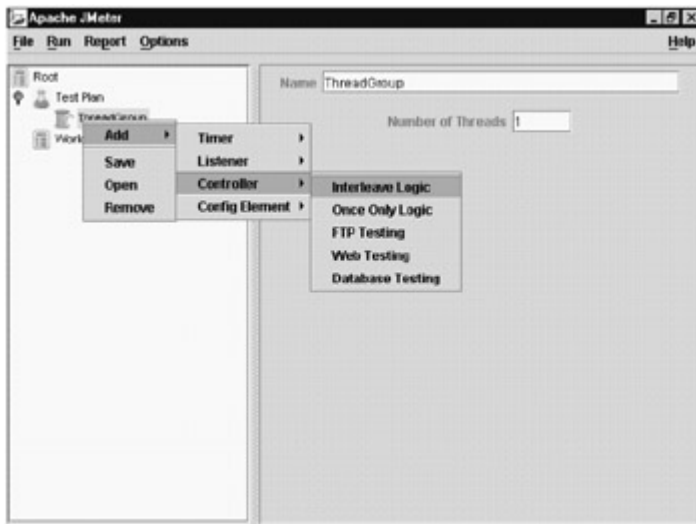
Apache JMeter

File Run Report Options

Help

Root

Test Plan

ThreadGroup

Work

Add

Save

Open

Remove

Timer

Listener

Controller

Config Element

Interleave Logic

Once Only Logic

FTP Testing

Web Testing

Database Testing

Name ThreadGroup

Number of Threads 1